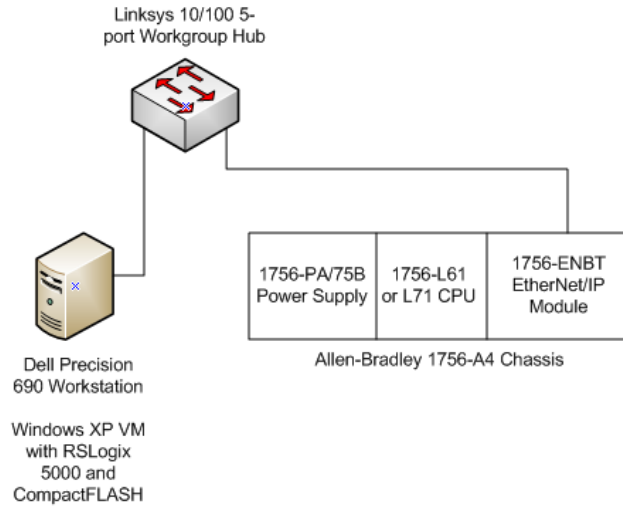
Linksys 10/100 5-port Workgroup Hub

| 1756-PA/75B Power Supply | 1756-L61 or L71 CPU | 1756-ENBT EtherNet/IP Module |
|---|---|---|

Allen-Bradley 1756-A4 Chassis

Dell Precision 690 Workstation

Windows XP VM with RSLogix 5000 and CompactFLASH